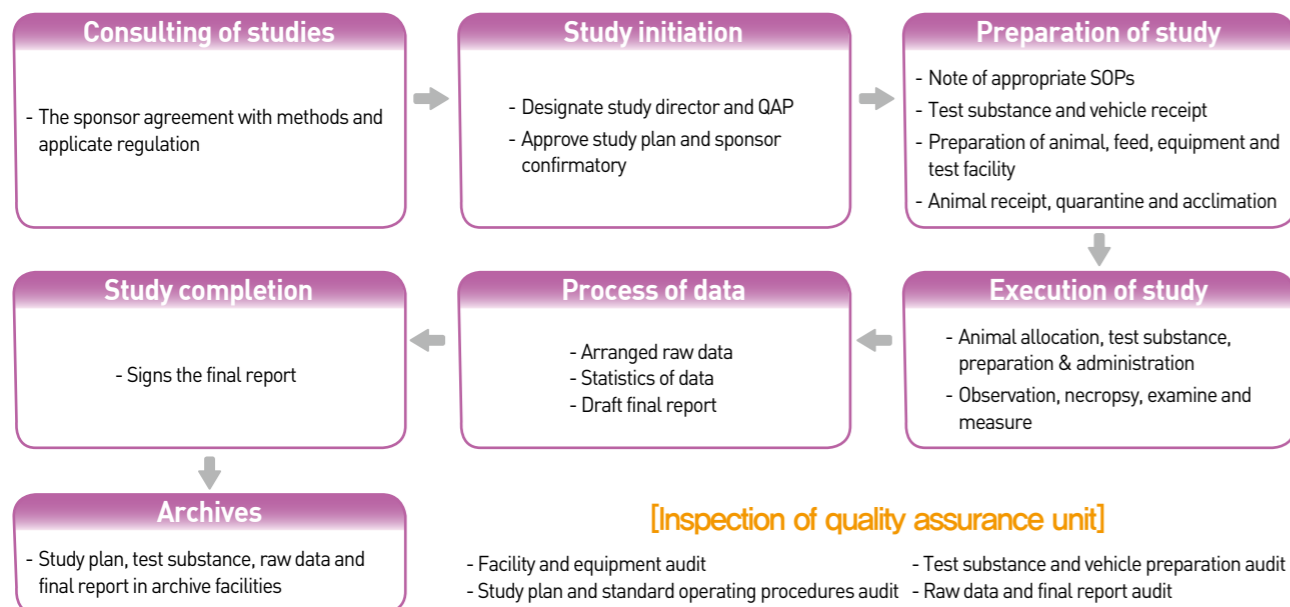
Consulting of studies

- The sponsor agreement with methods and applicate regulation

Study initiation

- Designate study director and QAP
- Approve study plan and sponsor confirmatory

Preparation of study

- Note of appropriate SOPs
- Test substance and vehicle receipt
- Preparation of animal, feed, equipment and test facility
- Animal receipt, quarantine and acclimation

Execution of study

- Animal allocation, test substance, preparation & administration
- Observation, necropsy, examine and measure

Process of data

- Arranged raw data
- Statistics of data
- Draft final report

Study completion

- Signs the final report

Archives

- Study plan, test substance, raw data and final report in archive facilities

[Inspection of quality assurance unit]

- Facility and equipment audit
- Study plan and standard operating procedures audit
- Test substance and vehicle preparation audit
- Raw data and final report audit